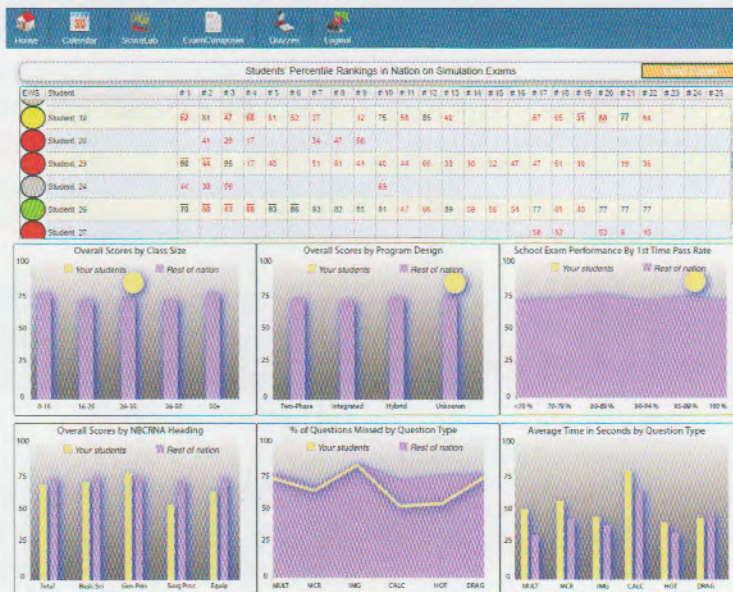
Home Calendar ScoreLab ExamComposer Quizzes Logout

Students' Percentile Rankings in Nation on Simulation Exams

Excel Export

| EWS | Student | # 1 | # 2 | # 3 | # 4 | # 5 | # 6 | # 7 | # 8 | # 9 | # 10 | # 11 | # 12 | # 13 | # 14 | # 15 | # 16 | # 17 | # 18 | # 19 | # 20 | # 21 | # 22 | # 23 | # 24 | # 25 |
|---|---|---|---|---|---|---|---|---|---|---|---|---|---|---|---|---|---|---|---|---|---|---|---|---|---|---|
| | Student, 19 | 62 | 81 | 47 | 66 | 51 | 52 | 27 | | 42 | 75 | 58 | 85 | 46 | | | | 67 | 65 | 55 | 88 | 77 | 64 | | | |
| | Student, 20 | | 41 | 29 | 17 | | | 34 | 47 | 56 | | | | | | | | | | | | | | | | |
| | Student, 23 | 98 | 44 | 95 | 17 | 40 | | 51 | 61 | 41 | 40 | 44 | 66 | 33 | 30 | 32 | 47 | 47 | 51 | 18 | | 19 | 56 | | | |
| | Student, 24 | 44 | 38 | 59 | | | | | | | 69 | | | | | | | | | | | | | | | |
| | Student, 26 | 70 | 68 | 63 | 66 | 83 | 86 | 93 | 82 | 85 | 81 | 47 | 66 | 89 | 58 | 56 | 54 | 77 | 65 | 40 | 77 | 77 | 77 | | | |
| | | | | | | | | | | | | | | | | | | 58 | 52 | | 53 | 6 | 45 | | | |

Overall Scores by Class Size
Your students Rest of nation
100 75 50 25 0
0-15 16-25 26-35 36-50 50+

Overall Scores by Program Design
Your students Rest of nation
100 75 50 25 0
Two-Phase Integrated Hybrid Unknown

School Exam Performance By 1st Time Pass Rate
Your students Rest of nation
100 75 50 25 0
<70 % 70-79 % 80-89 % 90-94 % 95-99 % 100 %

Overall Scores by NBCRNA Heading
Your students Rest of nation
100 75 50 25 0
Total Basic Sci Gen Prin Surg Proc Equip

% of Questions Missed by Question Type
Your students Rest of nation
100 75 50 25 0
MULT MCR IMG CALC HOT DRAG

Average Time in Seconds by Question Type
Your students Rest of nation
100 75 50 25 0
MULT MCR IMG CALC HOT DRAG